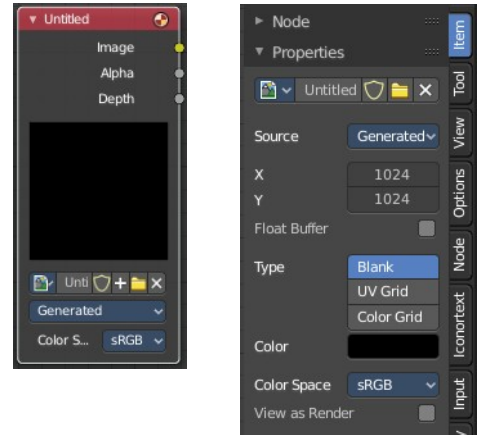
Untitled
Image
Alpha
Depth
Unti
Generated
Color S... sRGB

Node
Properties
Untitled
Source Generated
X 1024
Y 1024
Float Buffer
Type Blank
UV Grid
Color Grid
Color
Color Space sRGB
View as Render

Item
Tool
View
Options
Node
Iconortext
Input